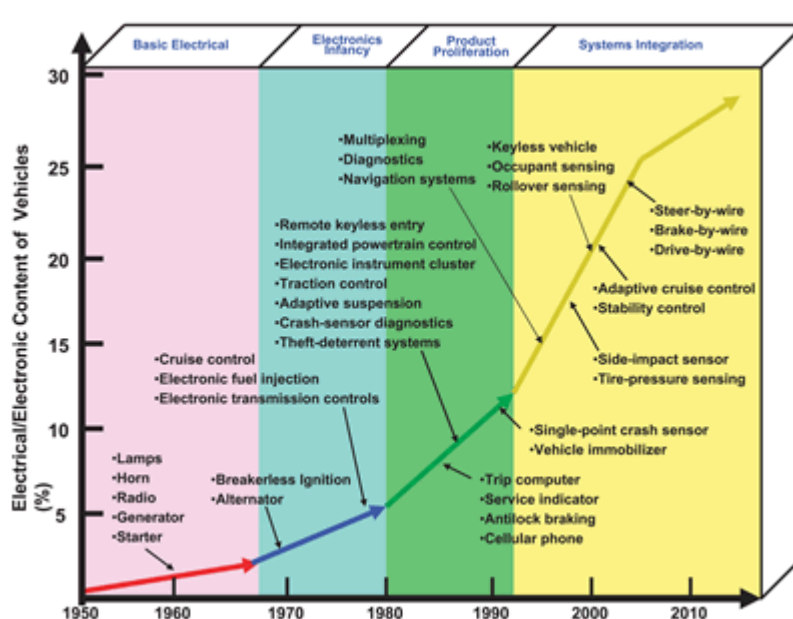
Basic Electrical

Electronics Infancy

Product Proliferation

Systems Integration

Electrical/Electronic Content of Vehicles (%)

30

25

20

15

10

5

•Lamps
•Horn
•Radio
•Generator
•Starter

•Cruise control
•Electronic fuel injection
•Electronic transmission controls

•Breakerless Ignition
•Alternator

•Remote keyless entry
•Integrated powertrain control
•Electronic instrument cluster
•Traction control
•Adaptive suspension
•Crash-sensor diagnostics
•Theft-deterrent systems

•Multiplexing
•Diagnostics
•Navigation systems

•Trip computer
•Service indicator
•Antilock braking
•Cellular phone

•Keyless vehicle
•Occupant sensing
•Rollover sensing

•Single-point crash sensor
•Vehicle immobilizer

•Side-impact sensor
•Tire-pressure sensing

•Adaptive cruise control
•Stability control

•Steer-by-wire
•Brake-by-wire
•Drive-by-wire

1950

1960

1970

1980

1990

2000

2010